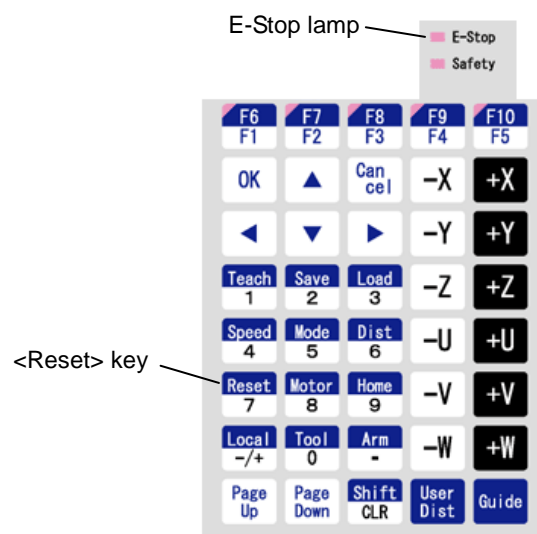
E-Stop lamp

E-Stop
Safety

F6
F1

F7
F2

F8
F3

F9
F4

F10
F5

OK

▲

Can cel

-X

+X

◀

▼

▶

-Y

+Y

Teach
1

Save
2

Load
3

-Z

+Z

Speed
4

Mode
5

Dist
6

-U

+U

<Reset> key

Reset
7

Motor
8

Home
9

-V

+V

Local
-/+

Tool
0

Arm
-

-W

+W

Page Up

Page Down

Shift
CLR

User Dist

Guide